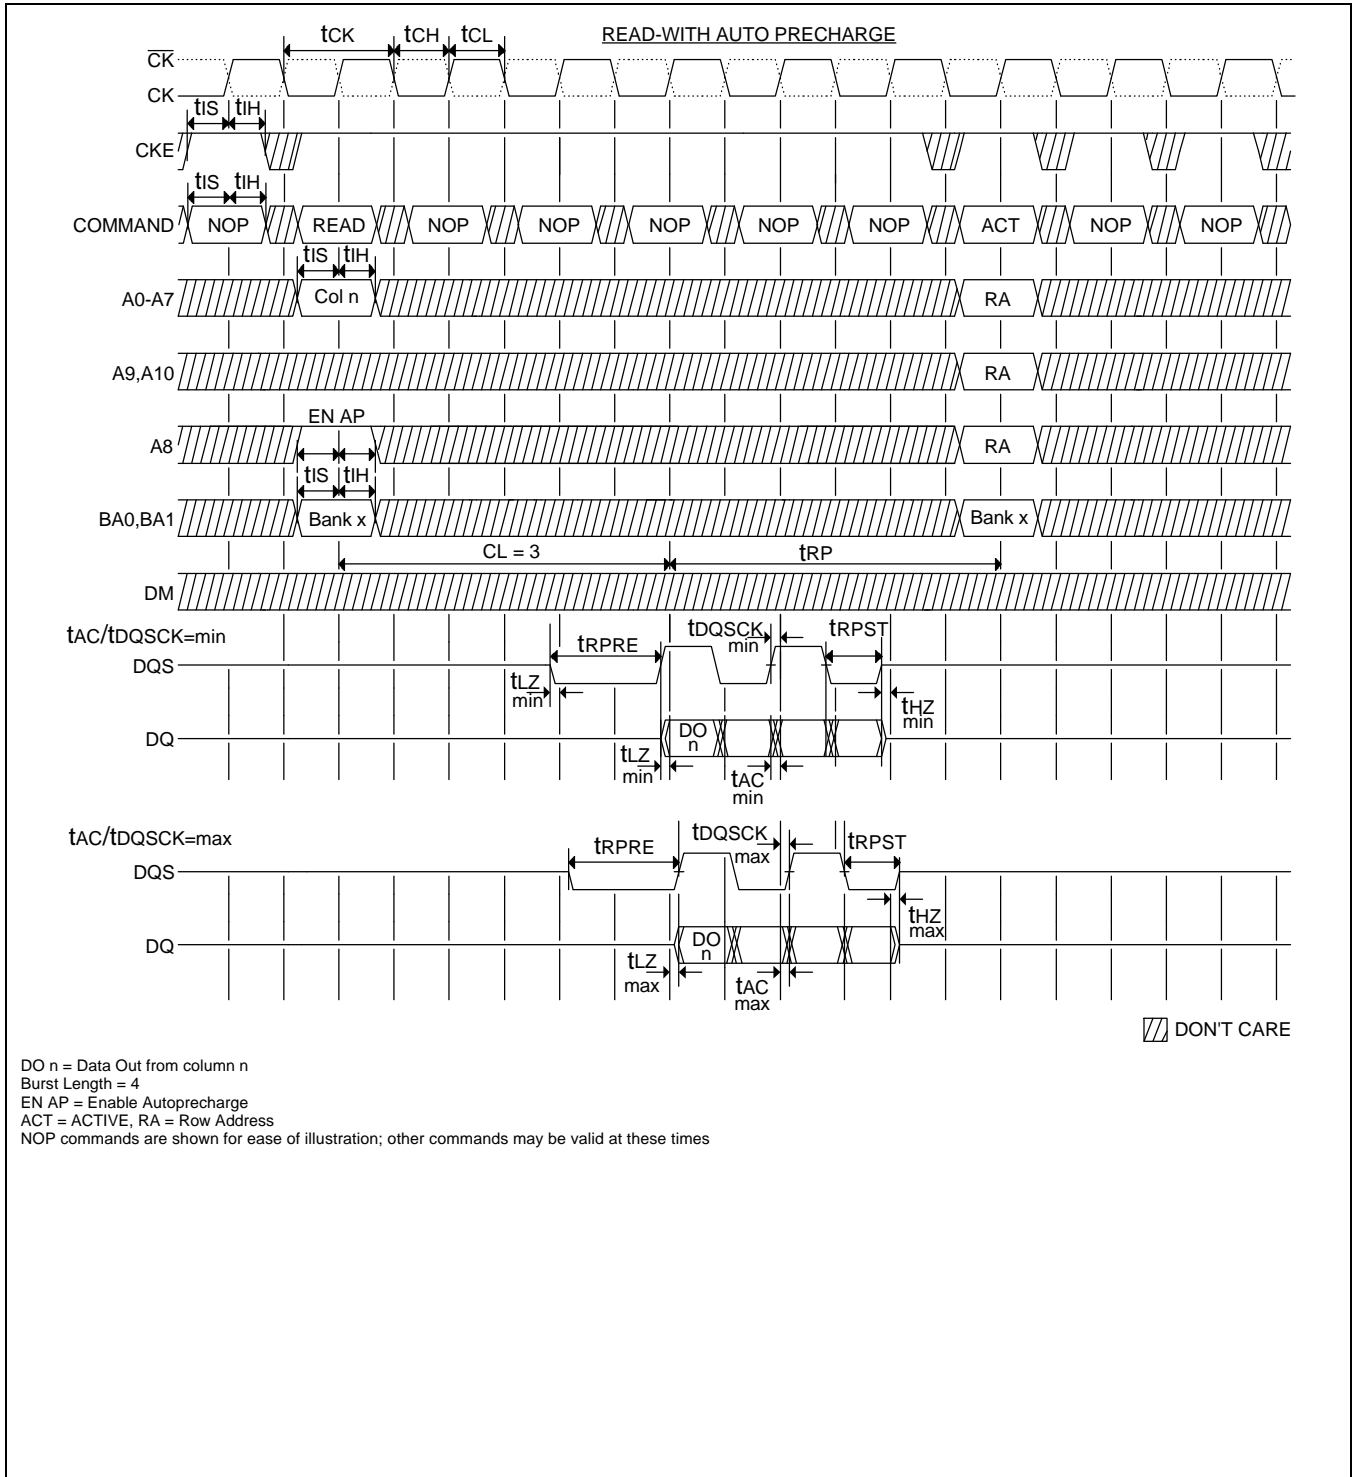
READ-WITH AUTO PRECHARGE

tCK tCH tCL

$\overline{CK}$

CK

tIS tIH

CKE

tIS tIH

COMMAND NOP READ NOP NOP NOP NOP NOP ACT NOP NOP

tIS tIH

A0-A7 Col n RA

A9,A10 RA

EN AP

A8 RA

tIS tIH

BA0,BA1 Bank x Bank x

CL = 3 tRP

DM

tAC/tDQSCK=min

tRPRE tDQSCK min tRPST

DQS

tLZ min

tHZ min

DQ DO n

tLZ min

tAC min

tAC/tDQSCK=max

tRPRE tDQSCK max tRPST

DQS

tHZ max

DQ DO n

tLZ max

tAC max

DON'T CARE

DO n = Data Out from column n
Burst Length = 4
EN AP = Enable Autoprecharge
ACT = ACTIVE, RA = Row Address
NOP commands are shown for ease of illustration; other commands may be valid at these times